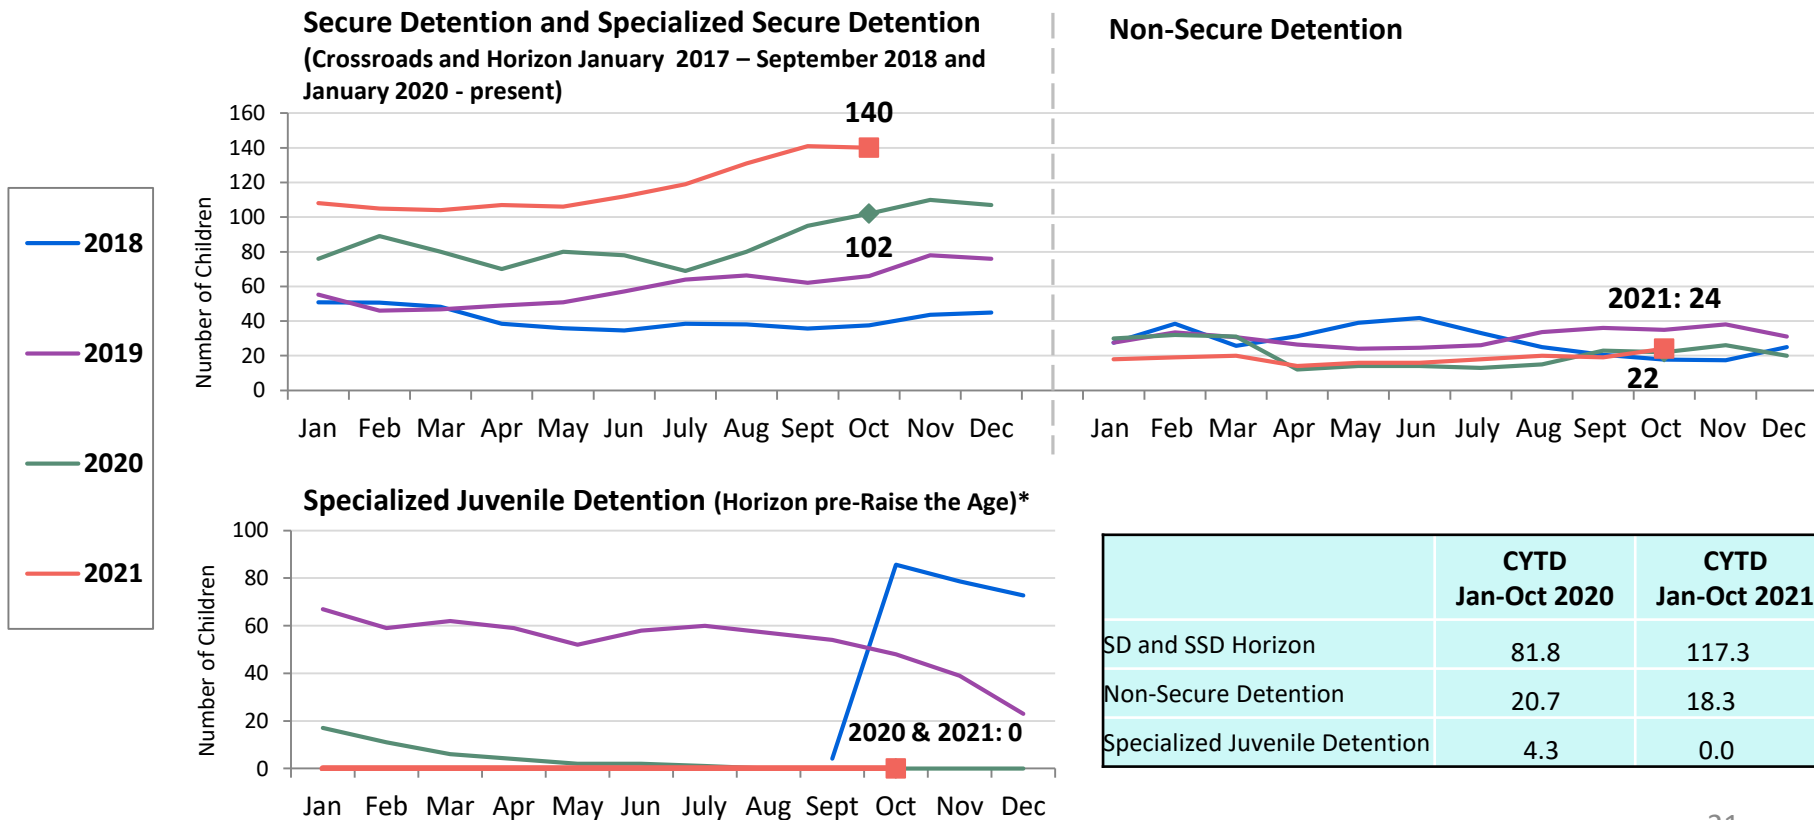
2018

2019

2020

2021

Secure Detention and Specialized Secure Detention
(Crossroads and Horizon January 2017 – September 2018 and January 2020 - present)

160
140
120
100
80
60
40
20
0

Number of Children

140

102

Jan Feb Mar Apr May Jun July Aug Sept Oct Nov Dec

Non-Secure Detention

2021: 24

22

Jan Feb Mar Apr May Jun July Aug Sept Oct Nov Dec

Specialized Juvenile Detention (Horizon pre-Raise the Age)*

100
80
60
40
20
0

Number of Children

2020 & 2021: 0

Jan Feb Mar Apr May Jun July Aug Sept Oct Nov Dec

| | CYTD Jan-Oct 2020 | CYTD Jan-Oct 2021 |
|---|---|---|
| SD and SSD Horizon | 81.8 | 117.3 |
| Non-Secure Detention | 20.7 | 18.3 |
| Specialized Juvenile Detention | 4.3 | 0.0 |

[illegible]